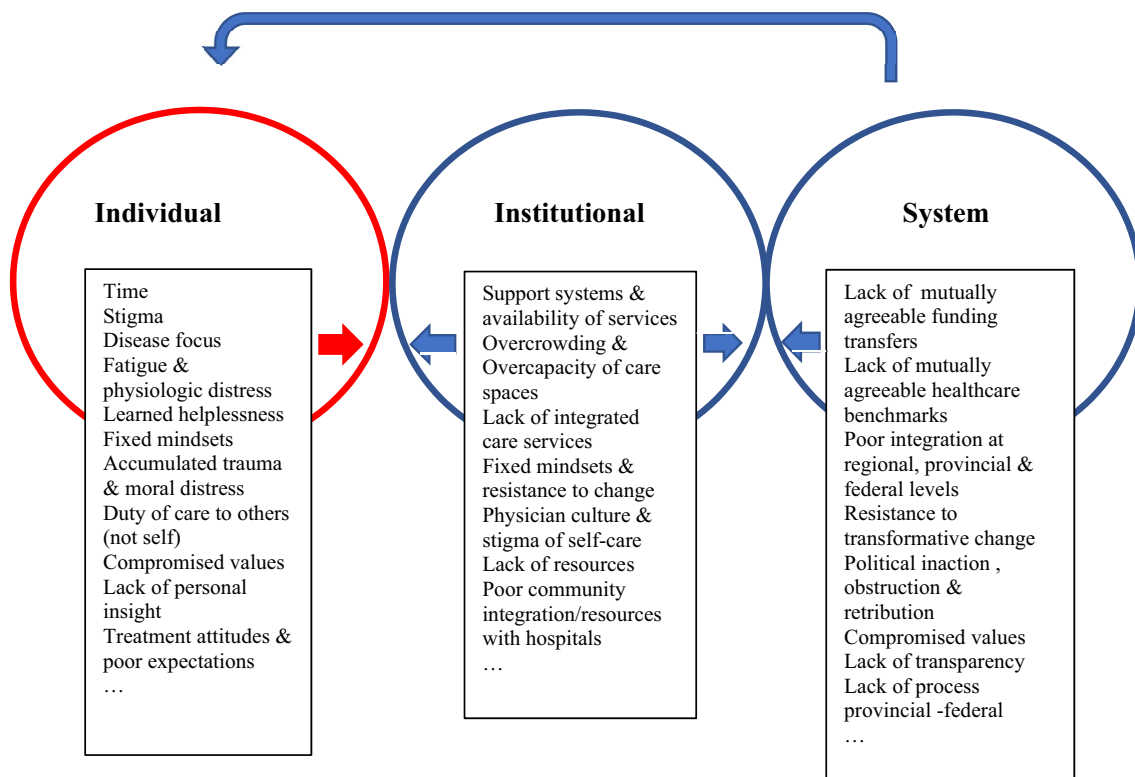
Individual

Time
Stigma
Disease focus
Fatigue & physiologic distress
Learned helplessness
Fixed mindsets
Accumulated trauma & moral distress
Duty of care to others (not self)
Compromised values
Lack of personal insight
Treatment attitudes & poor expectations
…

Institutional

Support systems & availability of services
Overcrowding & Overcapacity of care spaces
Lack of integrated care services
Fixed mindsets & resistance to change
Physician culture & stigma of self-care
Lack of resources
Poor community integration/resources with hospitals
…

System

Lack of mutually agreeable funding transfers
Lack of mutually agreeable healthcare benchmarks
Poor integration at regional, provincial & federal levels
Resistance to transformative change
Political inaction , obstruction & retribution
Compromised values
Lack of transparency
Lack of process provincial -federal
…